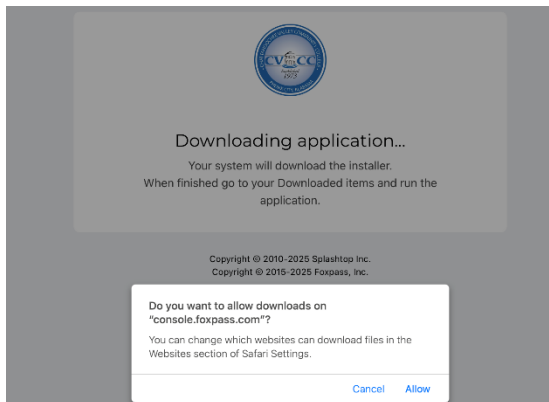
CVCC
1965

Downloading application...

Your system will download the installer.
When finished go to your Downloaded items and run the application.

Copyright © 2010-2025 Splashtop Inc.
Copyright © 2015-2025 Foxpass, Inc.

Do you want to allow downloads on "console.foxpass.com"?

You can change which websites can download files in the Websites section of Safari Settings.

Cancel Allow